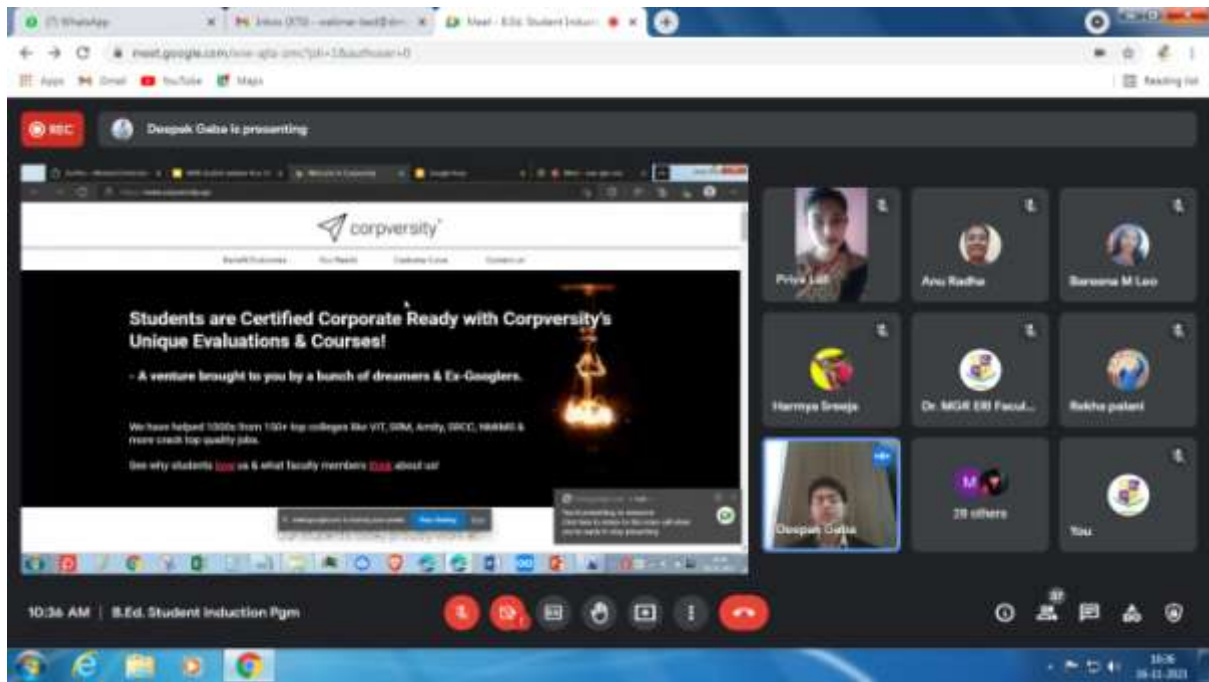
(7) WhatsApp
Inbox (375) - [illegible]
Meet - B.Ed. Student Induc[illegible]
meet.google.com/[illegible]
Apps Gmail YouTube Maps
Reading list

REC
Deepak Gaba is presenting

corpversity

Students are Certified Corporate Ready with Corpversity's Unique Evaluations & Courses!

- A venture brought to you by a bunch of dreamers & Ex-Googlers.

We have helped 1000s from 150+ top colleges like VIT, SRM, Amity, SRCC, NMIMS & more crack top quality jobs.

See why students love us & what faculty members think about us!

Priya Lali
Anu Radha
Banoona M Leo
Harmya Sreeja
Dr. MGR ERI Facul...
Rekha palani
Deepak Gaba
28 others
You

10:36 AM | B.Ed. Student Induction Pgm

10:36
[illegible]